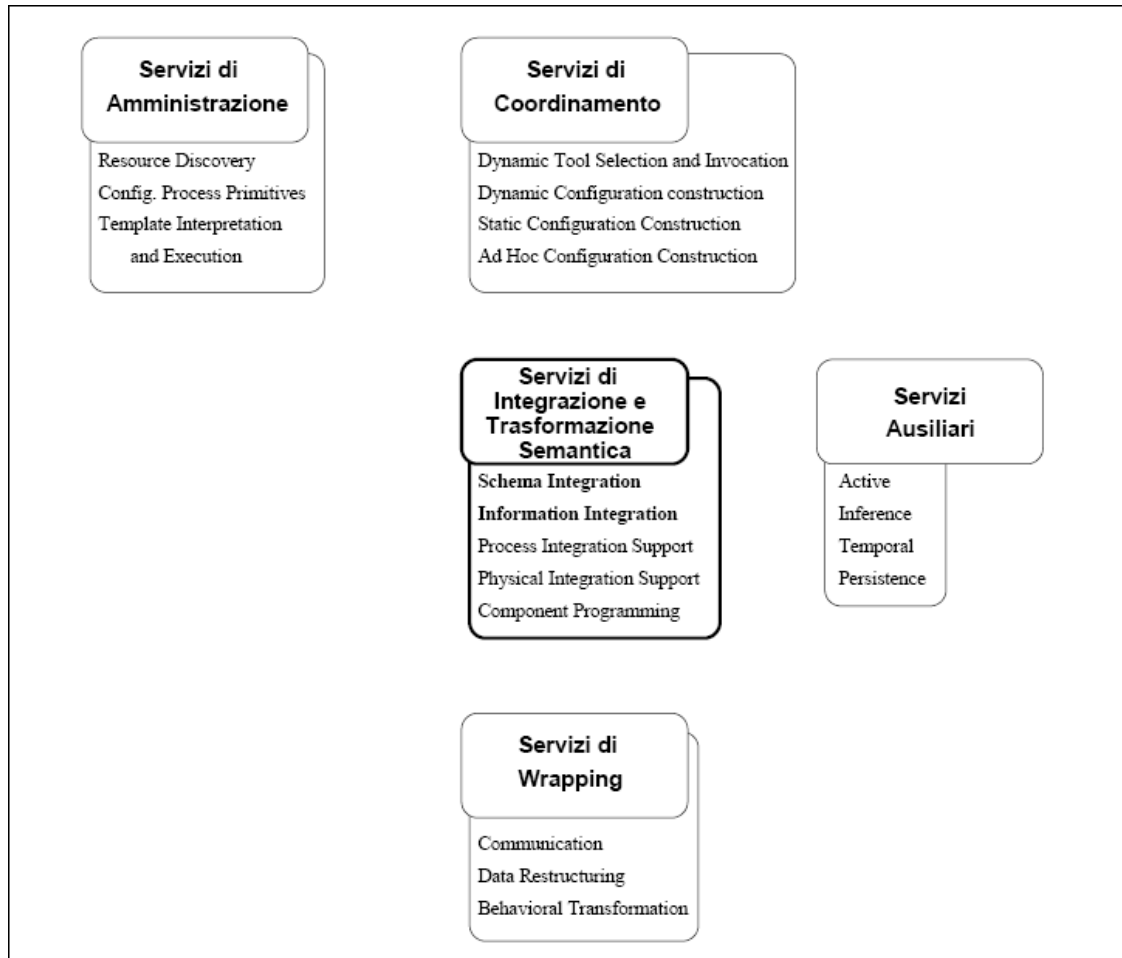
Servizi di Amministrazione

Resource Discovery
Config. Process Primitives
Template Interpretation and Execution

Servizi di Coordinamento

Dynamic Tool Selection and Invocation
Dynamic Configuration construction
Static Configuration Construction
Ad Hoc Configuration Construction

Servizi di Integrazione e Trasformazione Semantica

Schema Integration
Information Integration
Process Integration Support
Physical Integration Support
Component Programming

Servizi Ausiliari

Active
Inference
Temporal
Persistence

Servizi di Wrapping

Communication
Data Restructuring
Behavioral Transformation